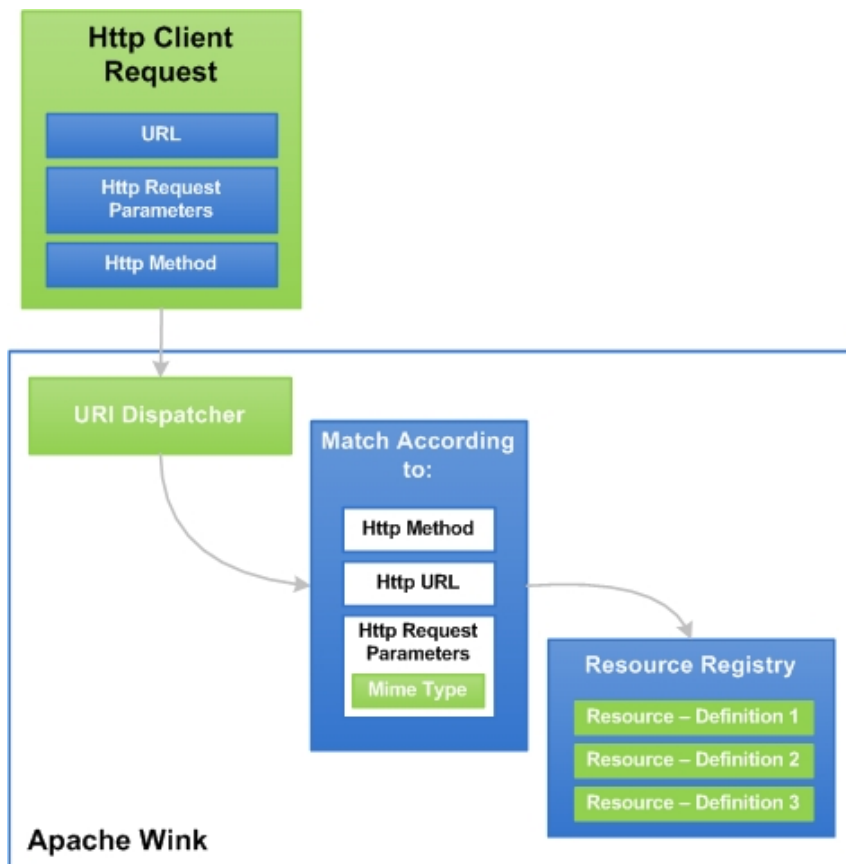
Http Client Request

URL

Http Request Parameters

Http Method

URI Dispatcher

Match According to:

Http Method

Http URL

Http Request Parameters

Mime Type

Resource Registry

Resource – Definition 1

Resource – Definition 2

Resource – Definition 3

Apache Wink